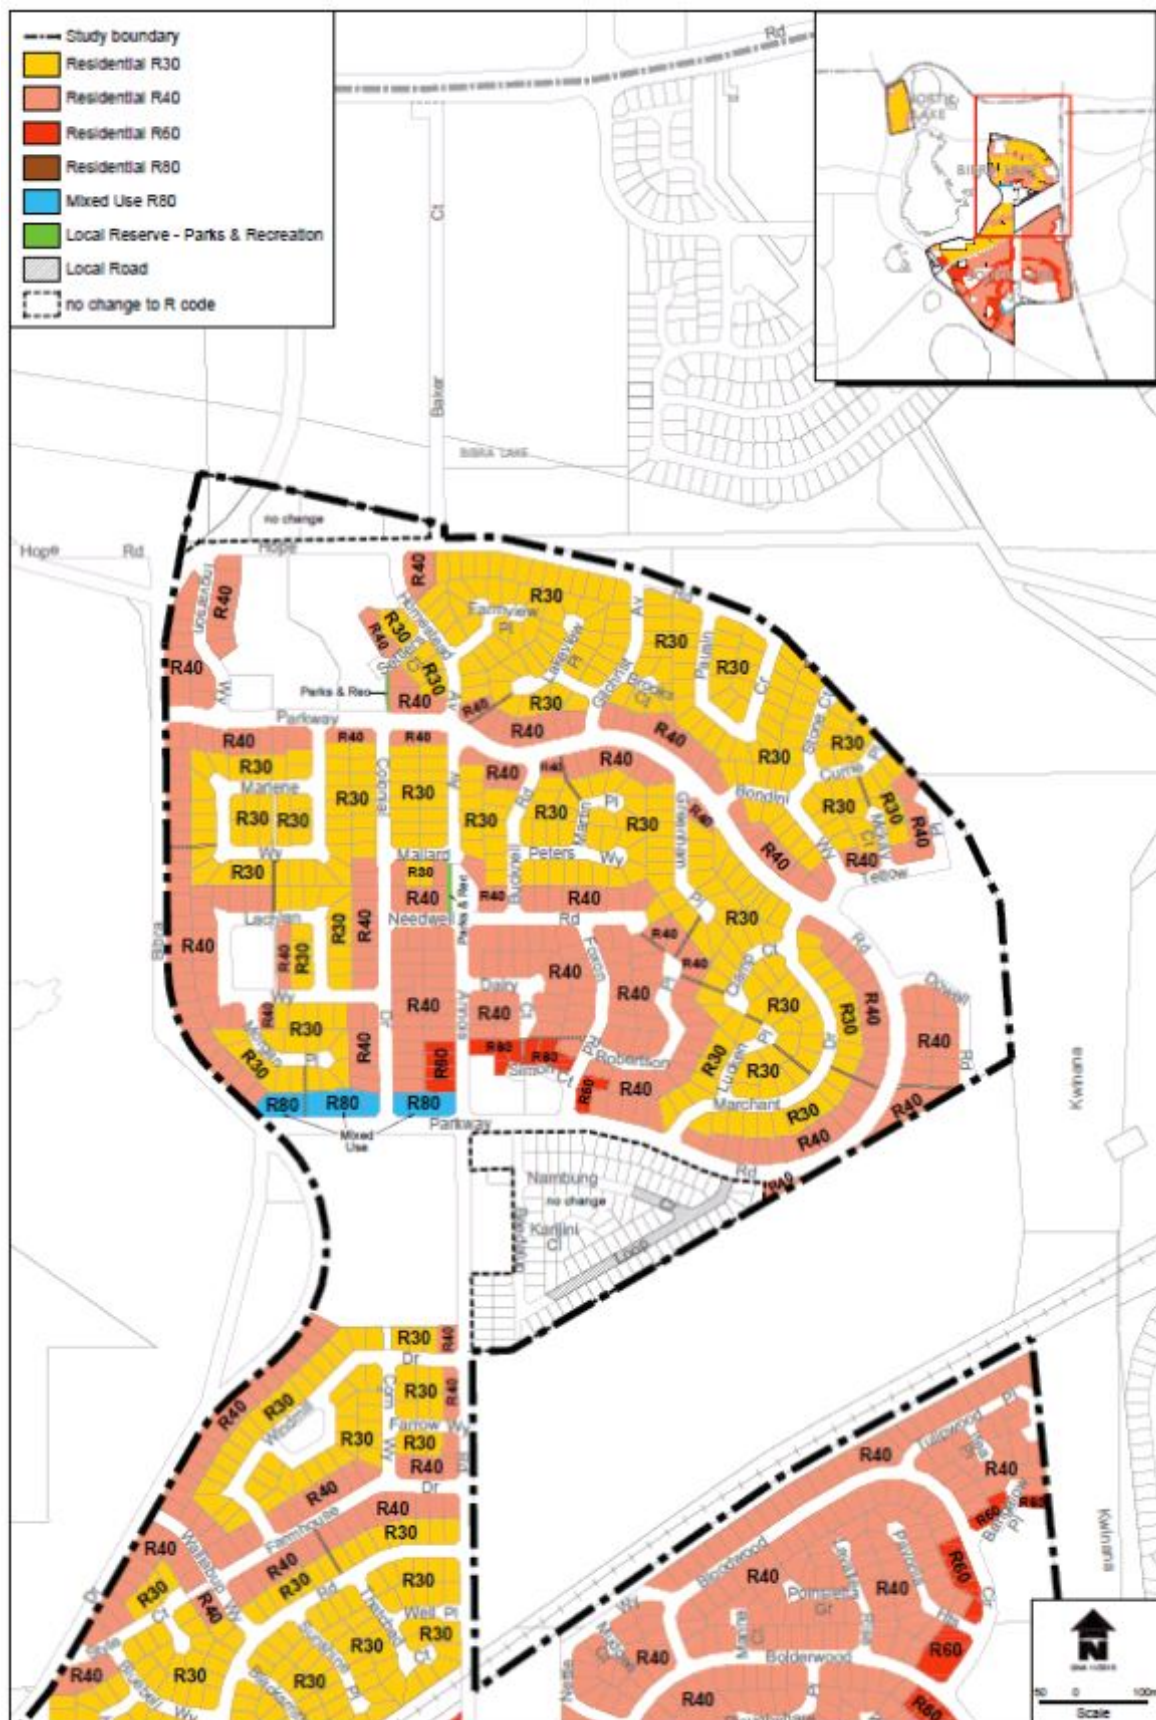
Study boundary
Residential R30
Residential R40
Residential R60
Residential R80
Mixed Use R80
Local Reserve - Parks & Recreation
Local Road
no change to R code

Rd
Baker
Ct
BIBRA LAKE
no change
Hope
Rd
Hope
R40
R40
R30
R30
R30
R40
R40
R30
R30
R30
R40
R30
R30
R30
R30
R40
R30
R40
Parks & Rec
Parkway
R40
R40
R40
R30
R30
R30
R30
R30
R30
R30
R40
R40
R40
R40
R40
R30
R30
R40
R30
R40
R30
R40
R30
R40
R40
R40
R40
R40
R30
R40
R40
R30
R30
R40
R40
R40
R30
R30
R40
R30
R30
R40
R30
R30
R40
R40
R40
R80
R80
R80
R60
R60
R80
R80
R80
R30
R40
R30
R40
Mixed Use
Parkway
Nambung
no change
Karijini
Cl
Loop
R40
Kwinana
Marlene
Wy
Mallard
Peters
Wy
Needwell
Rd
Lachlan
Bibra
Wy
Dairy
Robertson
Simon
Ct
Marchant
Yellow
Bondini
Dr
Rd
R30
R40
R30
R40
R30
R30
R40
R30
R40
R40
R30
R40
R30
R40
R30
R40
R30
R40
R30
R30
R40
R30
R30
R30
R40
R30
R40
R40
R40
R40
R40
R60
R40
R60
R60
R40
R40
R60
Farrow
Wy
Dr
Dr
Well
Pl
Ct
Bloodwood
Bolderwood
Gr
Kwinana
Scale